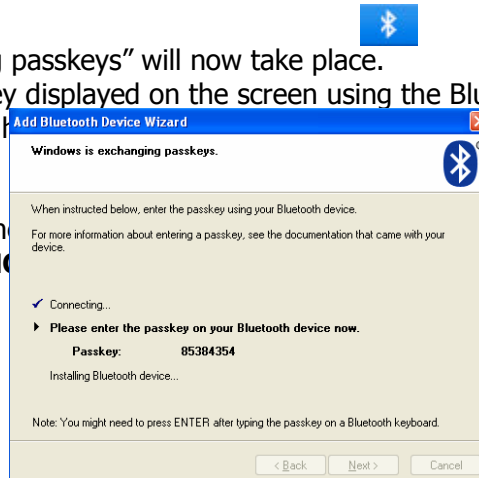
g passkeys" will now take place.
ey displayed on the screen using the Blu

Add Bluetooth Device Wizard

Windows is exchanging passkeys.

When instructed below, enter the passkey using your Bluetooth device.

For more information about entering a passkey, see the documentation that came with your device.

✓ Connecting...

▸ Please enter the passkey on your Bluetooth device now.

Passkey: 85384354

Installing Bluetooth device...

Note: You might need to press ENTER after typing the passkey on a Bluetooth keyboard.

< Back Next > Cancel